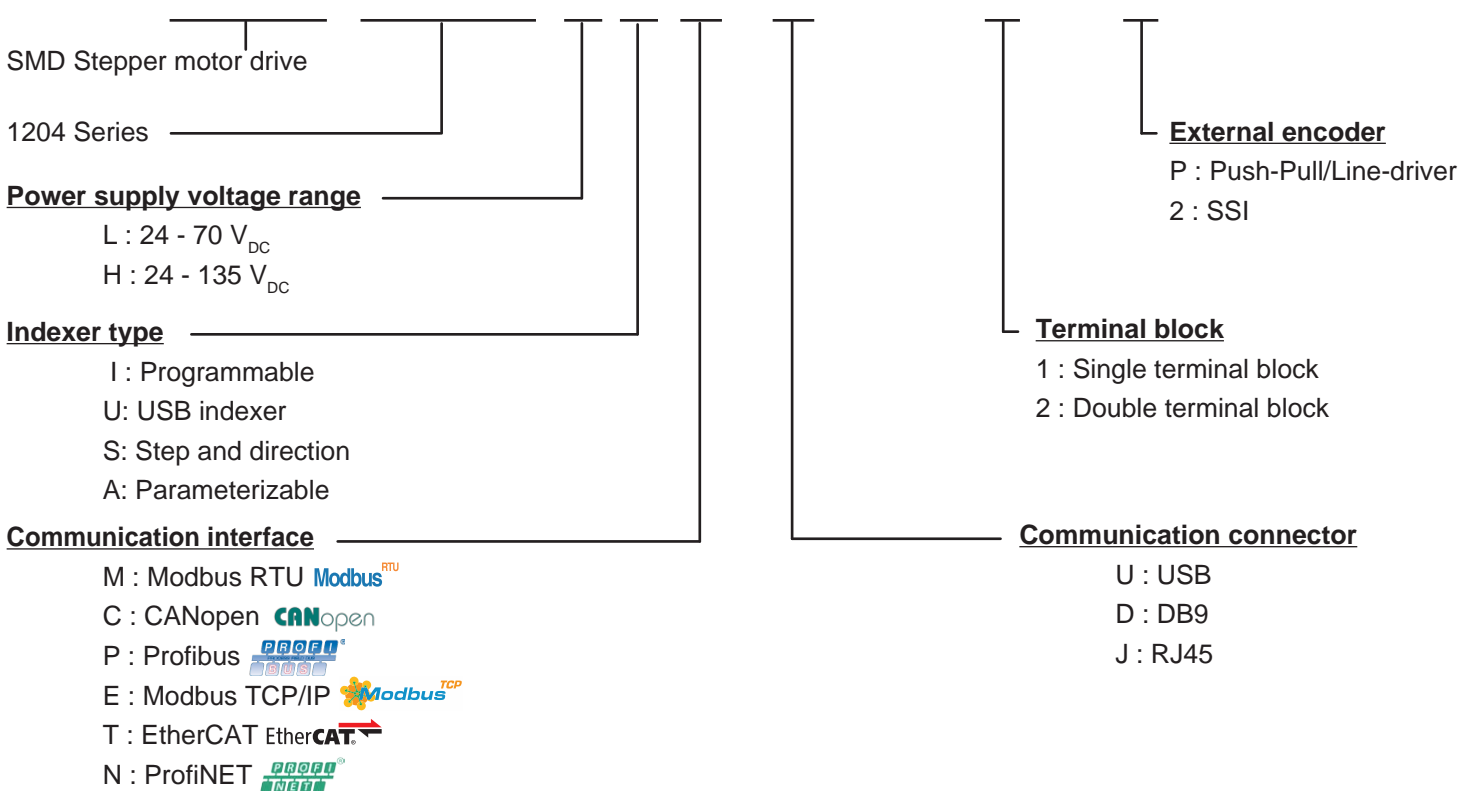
SMD Stepper motor drive

1204 Series

**Power supply voltage range**

L : 24 - 70 $V_{DC}$

H : 24 - 135 $V_{DC}$

**Indexer type**

I : Programmable

U: USB indexer

S: Step and direction

A: Parameterizable

**Communication interface**

M : Modbus RTU Modbus RTU

C : CANopen CANopen

P : Profibus PROFI BUS

E : Modbus TCP/IP Modbus TCP

T : EtherCAT EtherCAT

N : ProfiNET PROFI NET

**External encoder**

P : Push-Pull/Line-driver

2 : SSI

**Terminal block**

1 : Single terminal block

2 : Double terminal block

**Communication connector**

U : USB

D : DB9

J : RJ45